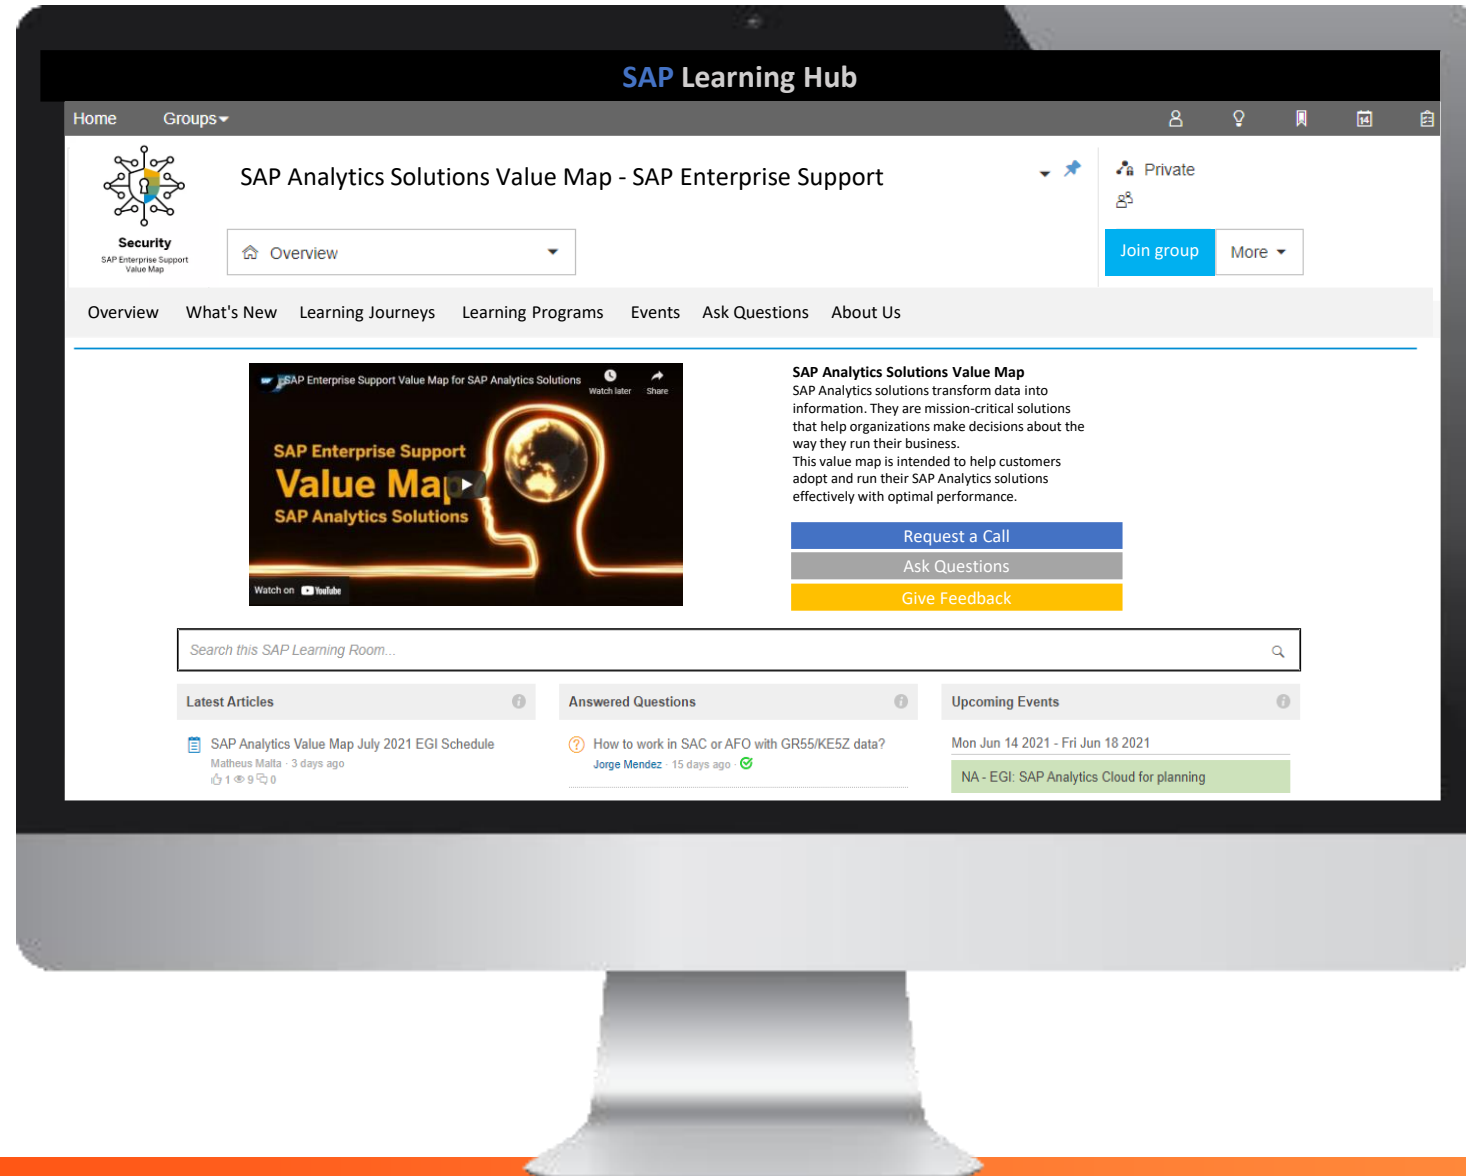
SAP Learning Hub

Home Groups

Security
SAP Enterprise Support Value Map

SAP Analytics Solutions Value Map - SAP Enterprise Support

Private

Overview

Join group More

Overview What's New Learning Journeys Learning Programs Events Ask Questions About Us

SAP Enterprise Support Value Map for SAP Analytics Solutions
Watch later Share
SAP Enterprise Support
Value Map
SAP Analytics Solutions
Watch on YouTube

SAP Analytics Solutions Value Map
SAP Analytics solutions transform data into information. They are mission-critical solutions that help organizations make decisions about the way they run their business.
This value map is intended to help customers adopt and run their SAP Analytics solutions effectively with optimal performance.

Request a Call
Ask Questions
Give Feedback

Search this SAP Learning Room...

| Latest Articles | Answered Questions | Upcoming Events |
|---|---|---|
| SAP Analytics Value Map July 2021 EGI Schedule<br>Matheus Malta · 3 days ago<br>1 9 0 | How to work in SAC or AFO with GR55/KE5Z data?<br>Jorge Mendez · 15 days ago | Mon Jun 14 2021 - Fri Jun 18 2021<br>NA - EGI: SAP Analytics Cloud for planning |